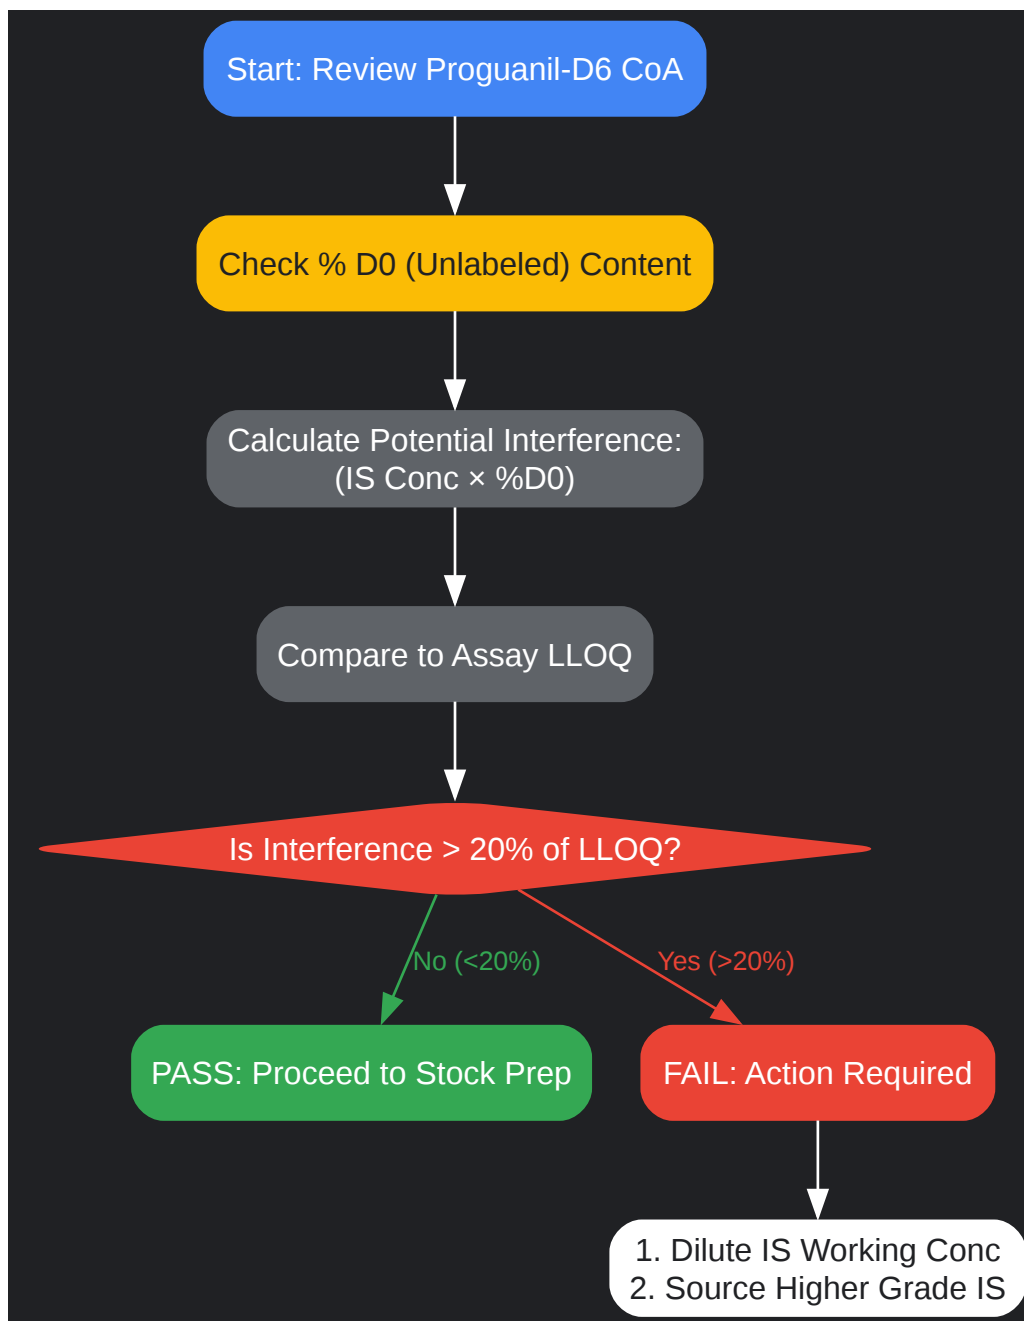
Start: Review Proguanil-D6 CoA

Check % D0 (Unlabeled) Content

Calculate Potential Interference:
(IS Conc × %D0)

Compare to Assay LLOQ

Is Interference > 20% of LLOQ?

No (<20%)

Yes (>20%)

PASS: Proceed to Stock Prep

FAIL: Action Required

1. Dilute IS Working Conc
2. Source Higher Grade IS